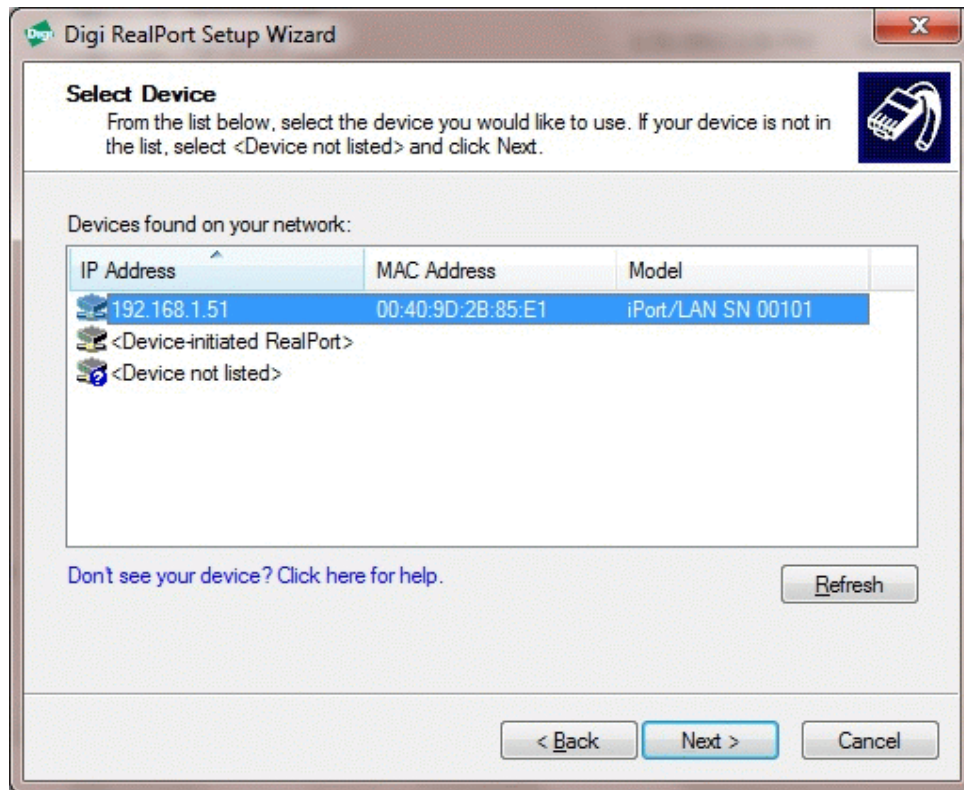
Digi RealPort Setup Wizard

Select Device
From the list below, select the device you would like to use. If your device is not in the list, select <Device not listed> and click Next.

Devices found on your network:

| IP Address | MAC Address | Model |
|---|---|---|
| 192.168.1.51 | 00:40:9D:2B:85:E1 | iPort/LAN SN 00101 |
| <Device-initiated RealPort> | | |
| <Device not listed> | | |

Don't see your device? Click here for help.

Refresh

< Back
Next >
Cancel